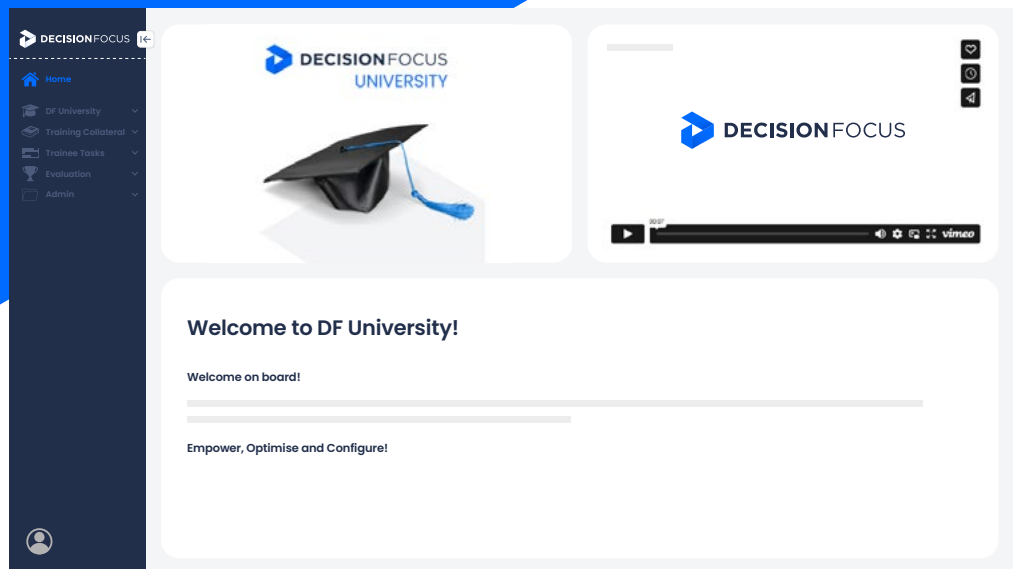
DECISIONFOCUS

Home

DF University

Training Collateral

Trainee Tasks

Evaluation

Admin

DECISIONFOCUS UNIVERSITY

DECISIONFOCUS

00:07

vimeo

Welcome to DF University!

Welcome on board!

Empower, Optimise and Configure!